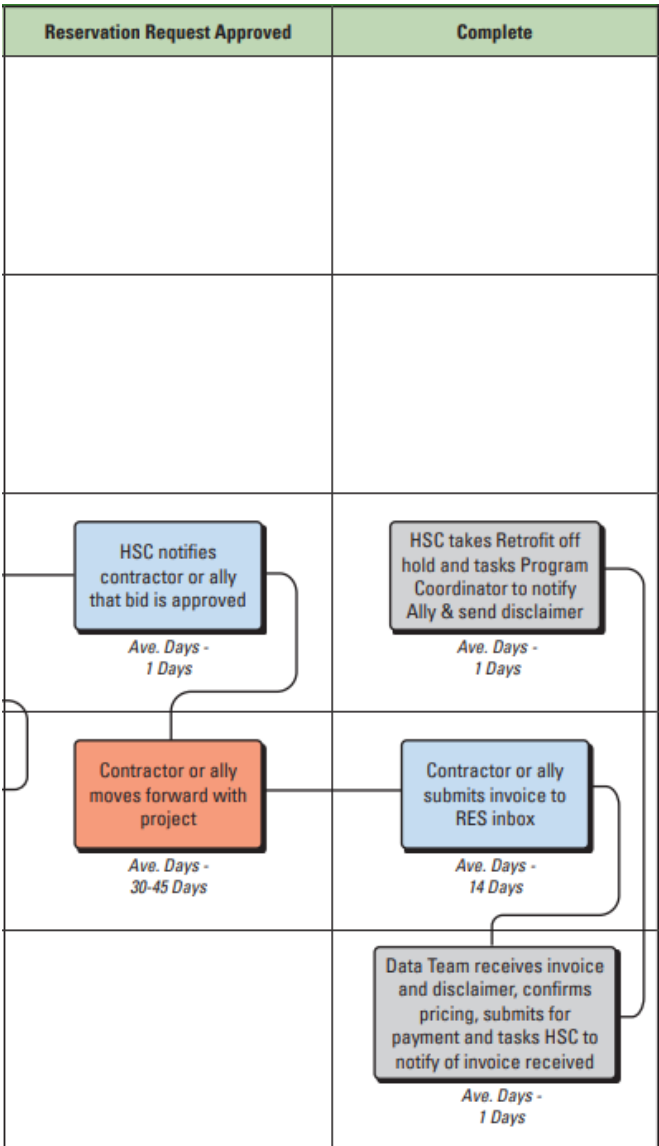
| Reservation Request Approved | Complete |
|---|---|
| | |
| | |
| HSC notifies contractor or ally that bid is approved<br>Ave. Days - 1 Days | HSC takes Retrofit off hold and tasks Program Coordinator to notify Ally & send disclaimer<br>Ave. Days - 1 Days |
| Contractor or ally moves forward with project<br>Ave. Days - 30-45 Days | Contractor or ally submits invoice to RES inbox<br>Ave. Days - 14 Days |
| | Data Team receives invoice and disclaimer, confirms pricing, submits for payment and tasks HSC to notify of invoice received<br>Ave. Days - 1 Days |